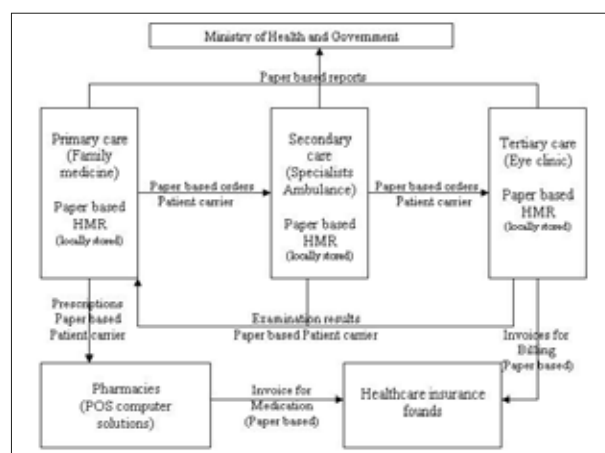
Ministry of Health and Government

Paper based reports

Primary care (Family medicine)

Paper based HMR (locally stored)

Paper based orders Patient carrier

Secondary care (Specialists Ambulance)

Paper based HMR (locally stored)

Paper based orders Patient carrier

Tertiary care (Eye clinic)

Paper based HMR (locally stored)

Prescriptions Paper based Patient carrier

Examination results Paper based Patient carrier

Invoices for Billing (Paper based)

Pharmacies (POS computer solutions)

Invoice for Medication (Paper based)

Healthcare insurance founds